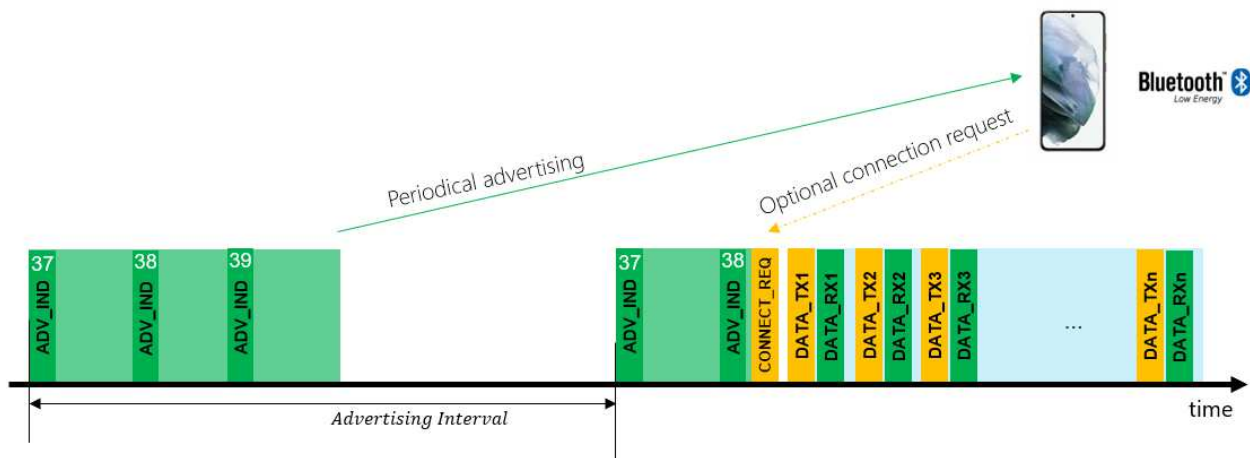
Bluetooth
Low Energy

Periodical advertising

Optional connection request

37
ADV_IND
38
ADV_IND
39
ADV_IND

37
ADV_IND
38
ADV_IND
CONNECT_REQ
DATA_TX1
DATA_RX1
DATA_TX2
DATA_RX2
DATA_TX3
DATA_RX3
...
DATA_TXn
DATA_RXn

Advertising Interval

time